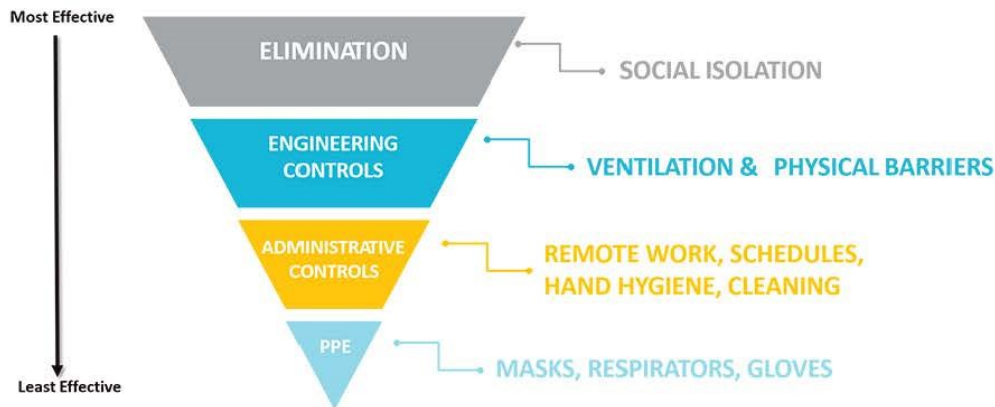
Most Effective

ELIMINATION

SOCIAL ISOLATION

ENGINEERING CONTROLS

VENTILATION & PHYSICAL BARRIERS

ADMINISTRATIVE CONTROLS

REMOTE WORK, SCHEDULES, HAND HYGIENE, CLEANING

PPE

MASKS, RESPIRATORS, GLOVES

Least Effective